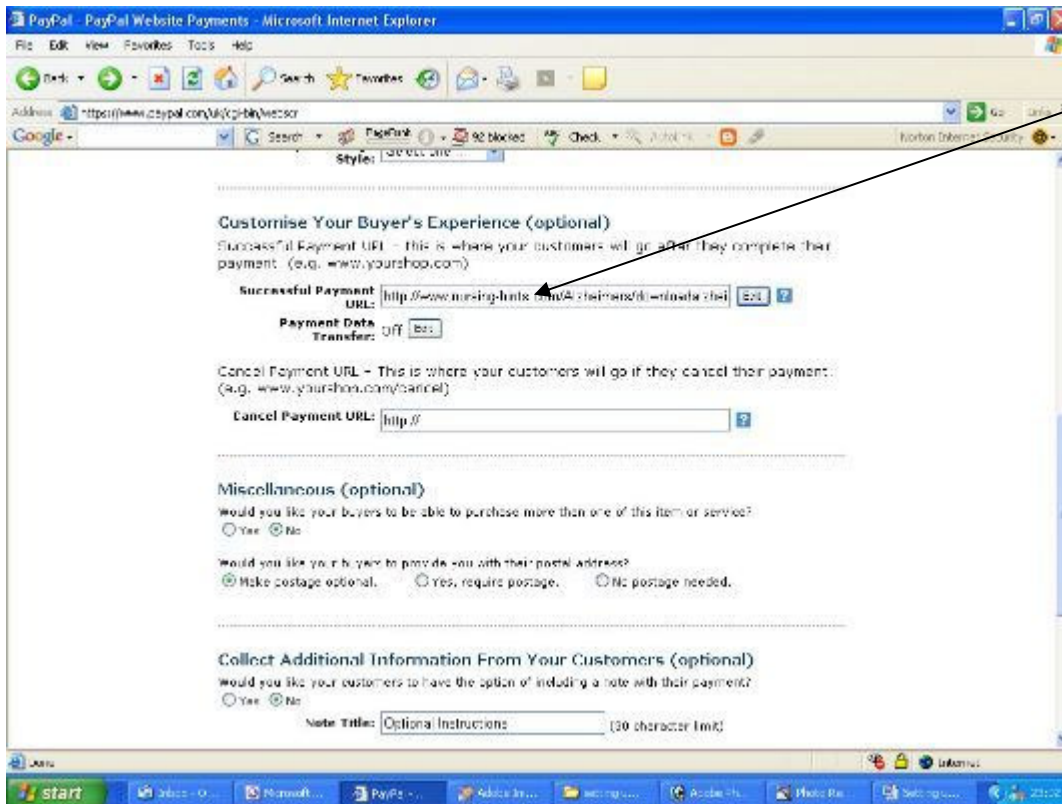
PayPal - PayPal Website Payments - Microsoft Internet Explorer

File Edit View Favorites Tools Help

Back Search Favorites

Address https://www.paypal.com/uk/cgi-bin/webscr

Go Links

Google - Search PageRank 92 blocked Check AutoLink Norton Internet Security

Style: Select one

Customise Your Buyer's Experience (optional)

Successful Payment URL - this is where your customers will go after they complete their payment (e.g. www.yourshop.com)

Successful Payment URL: http://www.nursing-hints.com/Alzheimers/downloads/thei Edit ?

Payment Data Transfer: Off Edit

Cancel Payment URL - This is where your customers will go if they cancel their payment (e.g. www.yourshop.com/cancel)

Cancel Payment URL: http:// ?

Miscellaneous (optional)

Would you like your buyers to be able to purchase more than one of this item or service?

Yes No

Would you like your buyers to provide you with their postal address?

Make postage optional. Yes, require postage. No postage needed.

Collect Additional Information From Your Customers (optional)

Would you like your customers to have the option of including a note with their payment?

Yes No

Note Title: Optional Instructions (30 character limit)

Done Internet

start Inbox - O... Microsoft... PayPal - ... Adobe In... setting... Adobe Ph... Photo Ed... Setting...